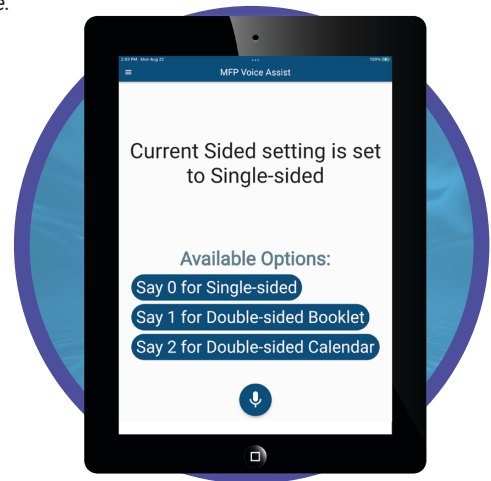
e.

2:53 PM Mon Aug 22

100%

MFP Voice Assist

Current Sided setting is set to Single-sided

Available Options:

Say 0 for Single-sided

Say 1 for Double-sided Booklet

Say 2 for Double-sided Calendar